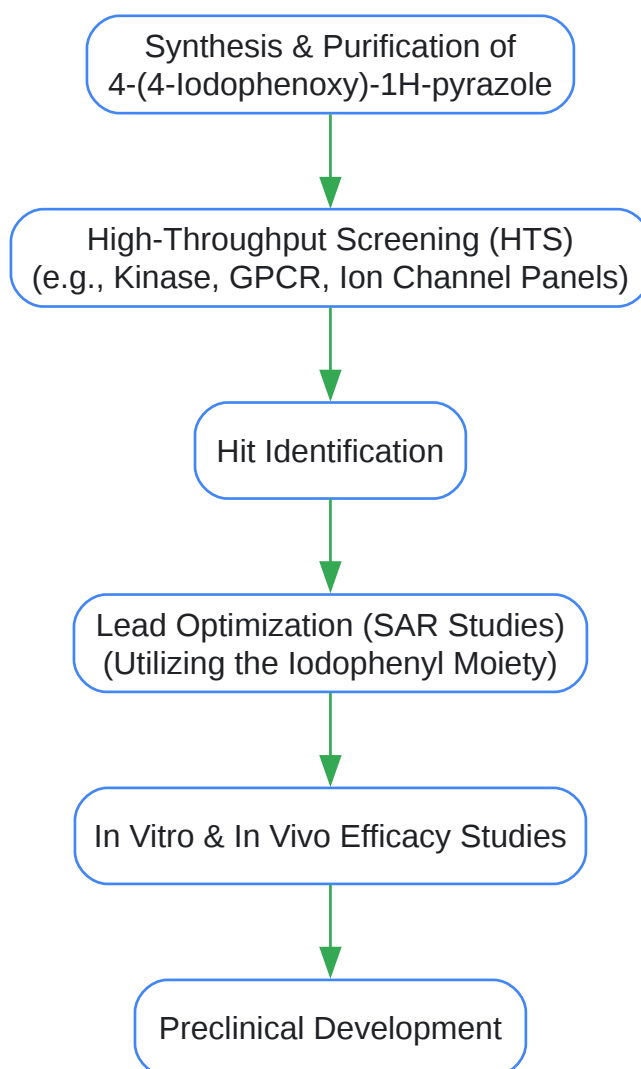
Synthesis & Purification of 4-(4-Iodophenoxy)-1H-pyrazole

High-Throughput Screening (HTS) (e.g., Kinase, GPCR, Ion Channel Panels)

Hit Identification

Lead Optimization (SAR Studies) (Utilizing the Iodophenyl Moiety)

In Vitro & In Vivo Efficacy Studies

Preclinical Development